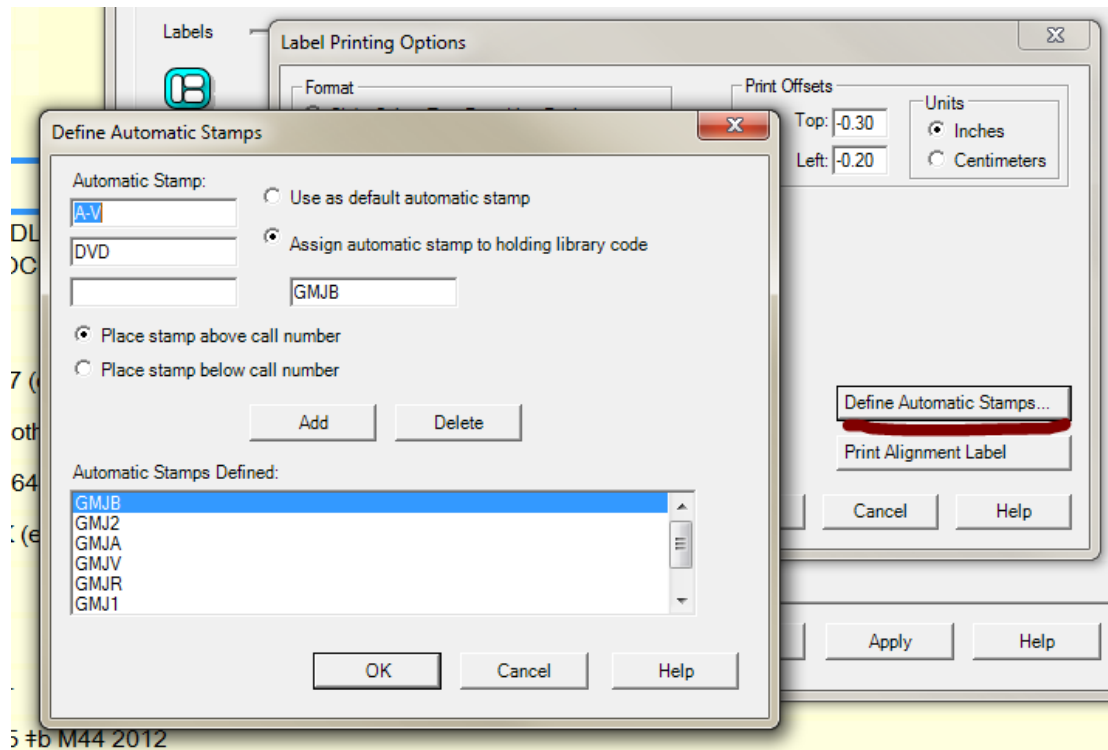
Labels

Label Printing Options

Format

Print Offsets

Top: -0.30

Left: -0.20

Units

Inches

Centimeters

Define Automatic Stamps...

Print Alignment Label

Cancel

Help

Apply

Help

DL

OC

7 (

oth

64

(e

5 ‡b M44 2012

Define Automatic Stamps

Automatic Stamp:

A-V

DVD

Use as default automatic stamp

Assign automatic stamp to holding library code

GMJB

Place stamp above call number

Place stamp below call number

Add

Delete

Automatic Stamps Defined:

GMJB
GMJ2
GMJA
GMJV
GMJR
GMJ1

OK

Cancel

Help